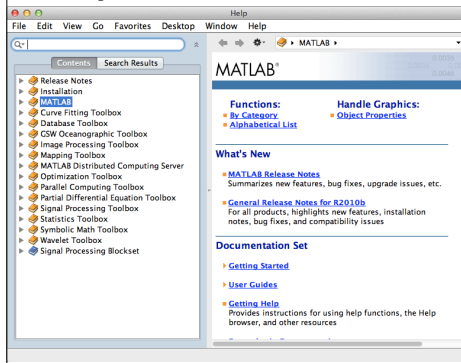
Help

File Edit View Go Favorites Desktop Window Help

Contents Search Results

Release Notes
Installation
MATLAB
Curve Fitting Toolbox
Database Toolbox
GSW Oceanographic Toolbox
Image Processing Toolbox
Mapping Toolbox
MATLAB Distributed Computing Server
Optimization Toolbox
Parallel Computing Toolbox
Partial Differential Equation Toolbox
Signal Processing Toolbox
Statistics Toolbox
Symbolic Math Toolbox
Wavelet Toolbox
Signal Processing Blockset

MATLAB

MATLAB®

Functions:
By Category
Alphabetical List

Handle Graphics:
Object Properties

What's New

MATLAB Release Notes
Summarizes new features, bug fixes, upgrade issues, etc.

General Release Notes for R2010b
For all products, highlights new features, installation notes, bug fixes, and compatibility issues

Documentation Set

Getting Started

User Guides

Getting Help
Provides instructions for using help functions, the Help browser, and other resources